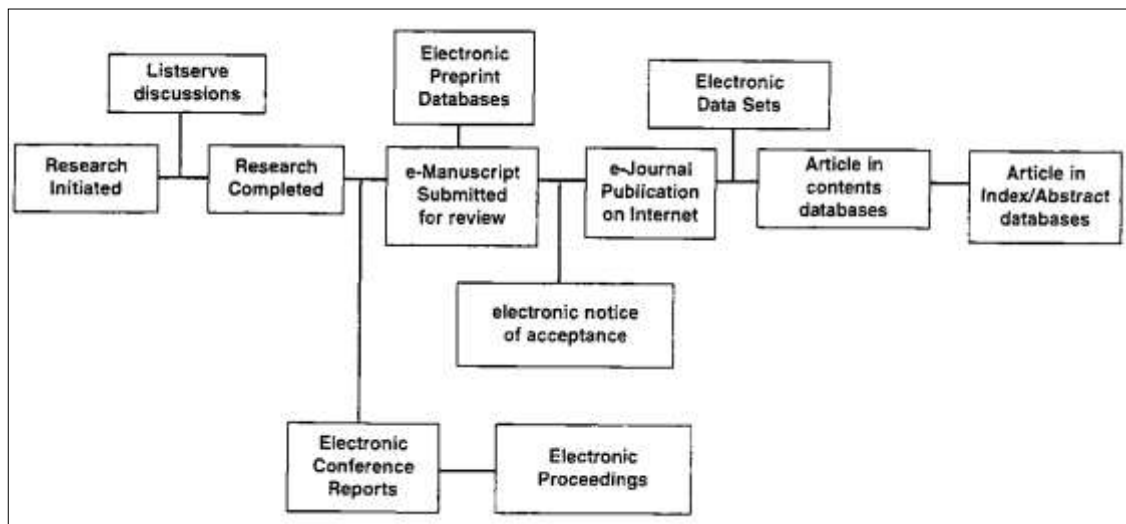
Listserve discussions

Research Initiated

Research Completed

Electronic Preprint Databases

e-Manuscript Submitted for review

Electronic Data Sets

e-Journal Publication on Internet

Article in contents databases

Article in Index/Abstract databases

electronic notice of acceptance

Electronic Conference Reports

Electronic Proceedings